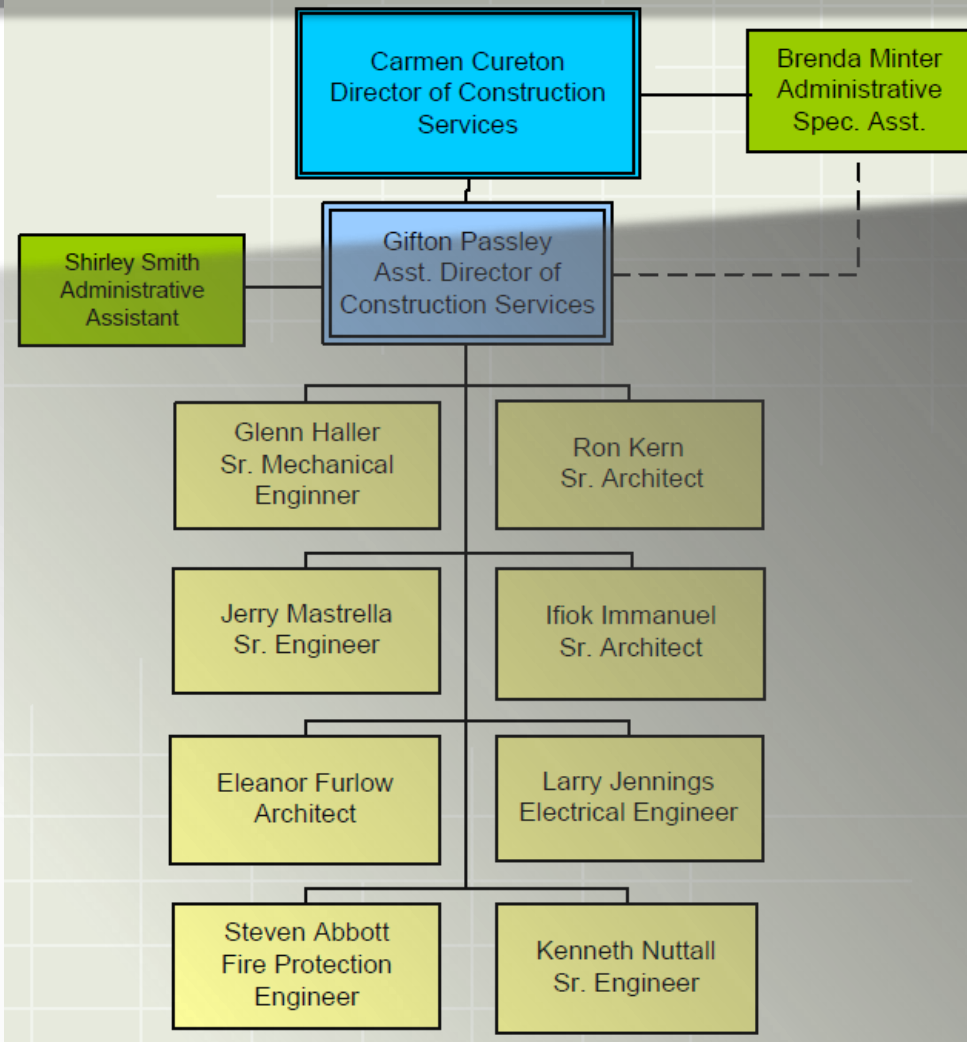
Carmen Cureton
Director of Construction Services

Brenda Minter
Administrative Spec. Asst.

Shirley Smith
Administrative Assistant

Gifton Passley
Asst. Director of Construction Services

Glenn Haller
Sr. Mechanical Enginner

Ron Kern
Sr. Architect

Jerry Mastrella
Sr. Engineer

Ifiok Immanuel
Sr. Architect

Eleanor Furlow
Architect

Larry Jennings
Electrical Engineer

Steven Abbott
Fire Protection Engineer

Kenneth Nuttall
Sr. Engineer